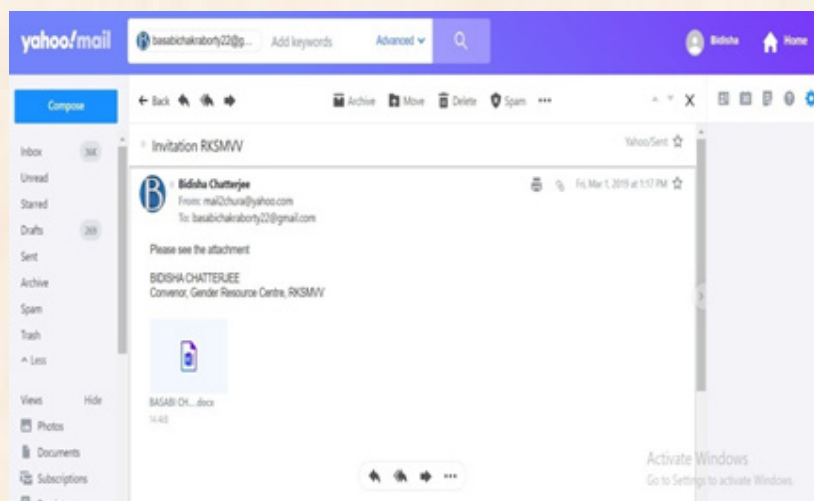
yahoo!mail

B basabichakraborty22@g... Add keywords Advanced

Bidisha Home

Compose

Inbox 36K
Unread
Starred
Drafts 269
Sent
Archive
Spam
Trash
^ Less

Views Hide
Photos
Documents
Subscriptions

← Back Archive Move Delete Spam ...

Invitation RKSMVV Yahoo/Sent

Bidisha Chatterjee
From: mail2chura@yahoo.com
To: basabichakraborty22@gmail.com

Fri, Mar 1, 2019 at 1:57 PM

Please see the attachment

BIDISHA CHATTERJEE
Convenor, Gender Resource Centre, RKSMVV

BASABI CH....docx
14 KB

Activate Windows
Go to Settings to activate Windows.